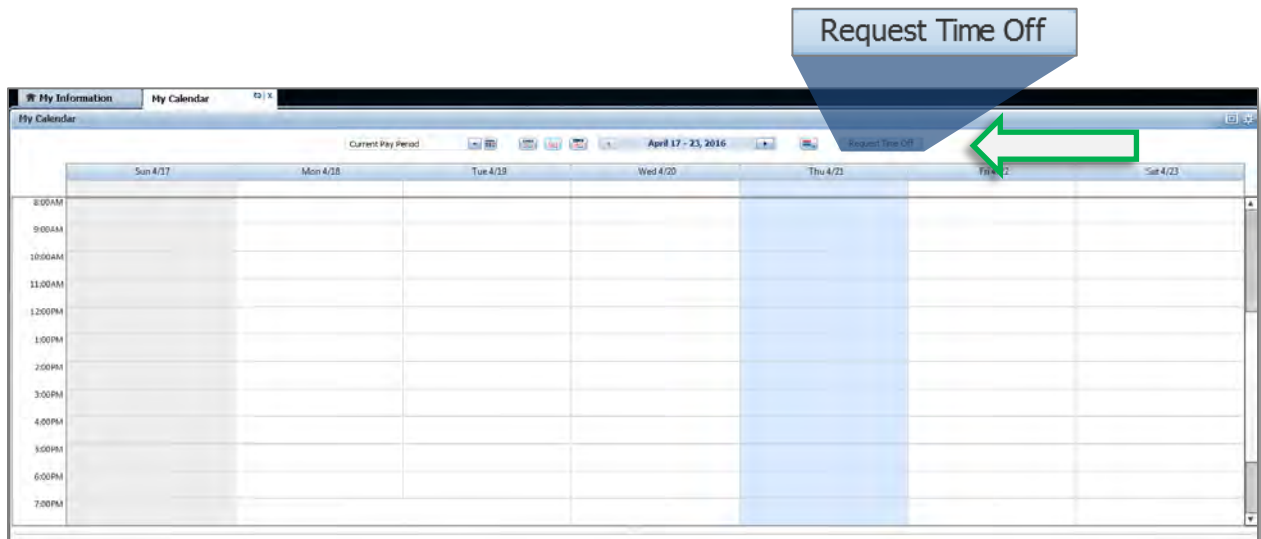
Request Time Off

My Information
My Calendar

My Calendar

Current Pay Period
April 17 - 23, 2016
Request Time Off

| Sun 4/17 | Mon 4/18 | Tue 4/19 | Wed 4/20 | Thu 4/21 | Fri 4/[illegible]2 | Sat 4/23 |
|---|---|---|---|---|---|---|

8:00AM
9:00AM
10:00AM
11:00AM
12:00PM
1:00PM
2:00PM
3:00PM
4:00PM
5:00PM
6:00PM
7:00PM